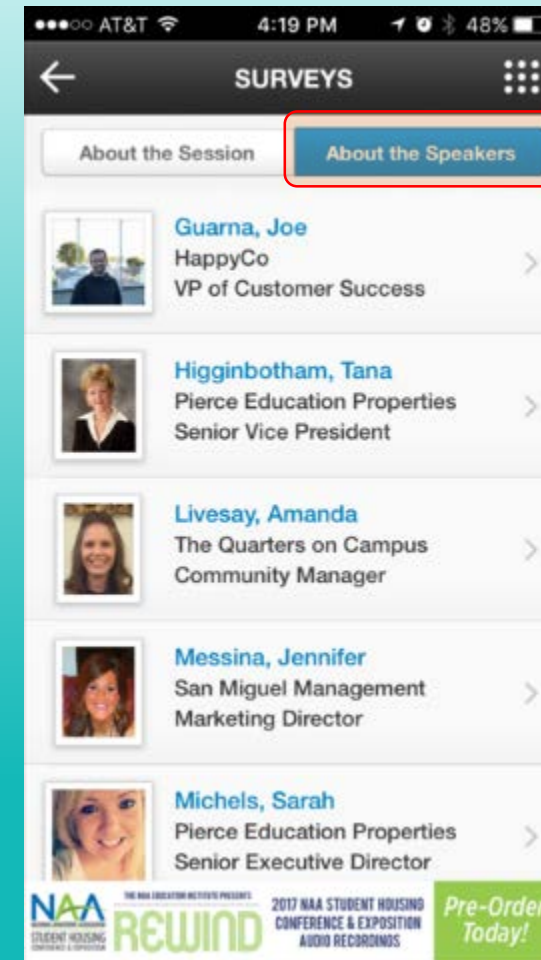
●●●○○ AT&T 4:19 PM 48%

SURVEYS

About the Session
About the Speakers

Guarna, Joe
HappyCo
VP of Customer Success

Higginbotham, Tana
Pierce Education Properties
Senior Vice President

Livesay, Amanda
The Quarters on Campus
Community Manager

Messina, Jennifer
San Miguel Management
Marketing Director

Michels, Sarah
Pierce Education Properties
Senior Executive Director

NAA STUDENT HOUSING
THE NAA EDUCATION INSTITUTE PRESENTS
REWIND
2017 NAA STUDENT HOUSING CONFERENCE & EXPOSITION AUDIO RECORDINGS
Pre-Order Today!